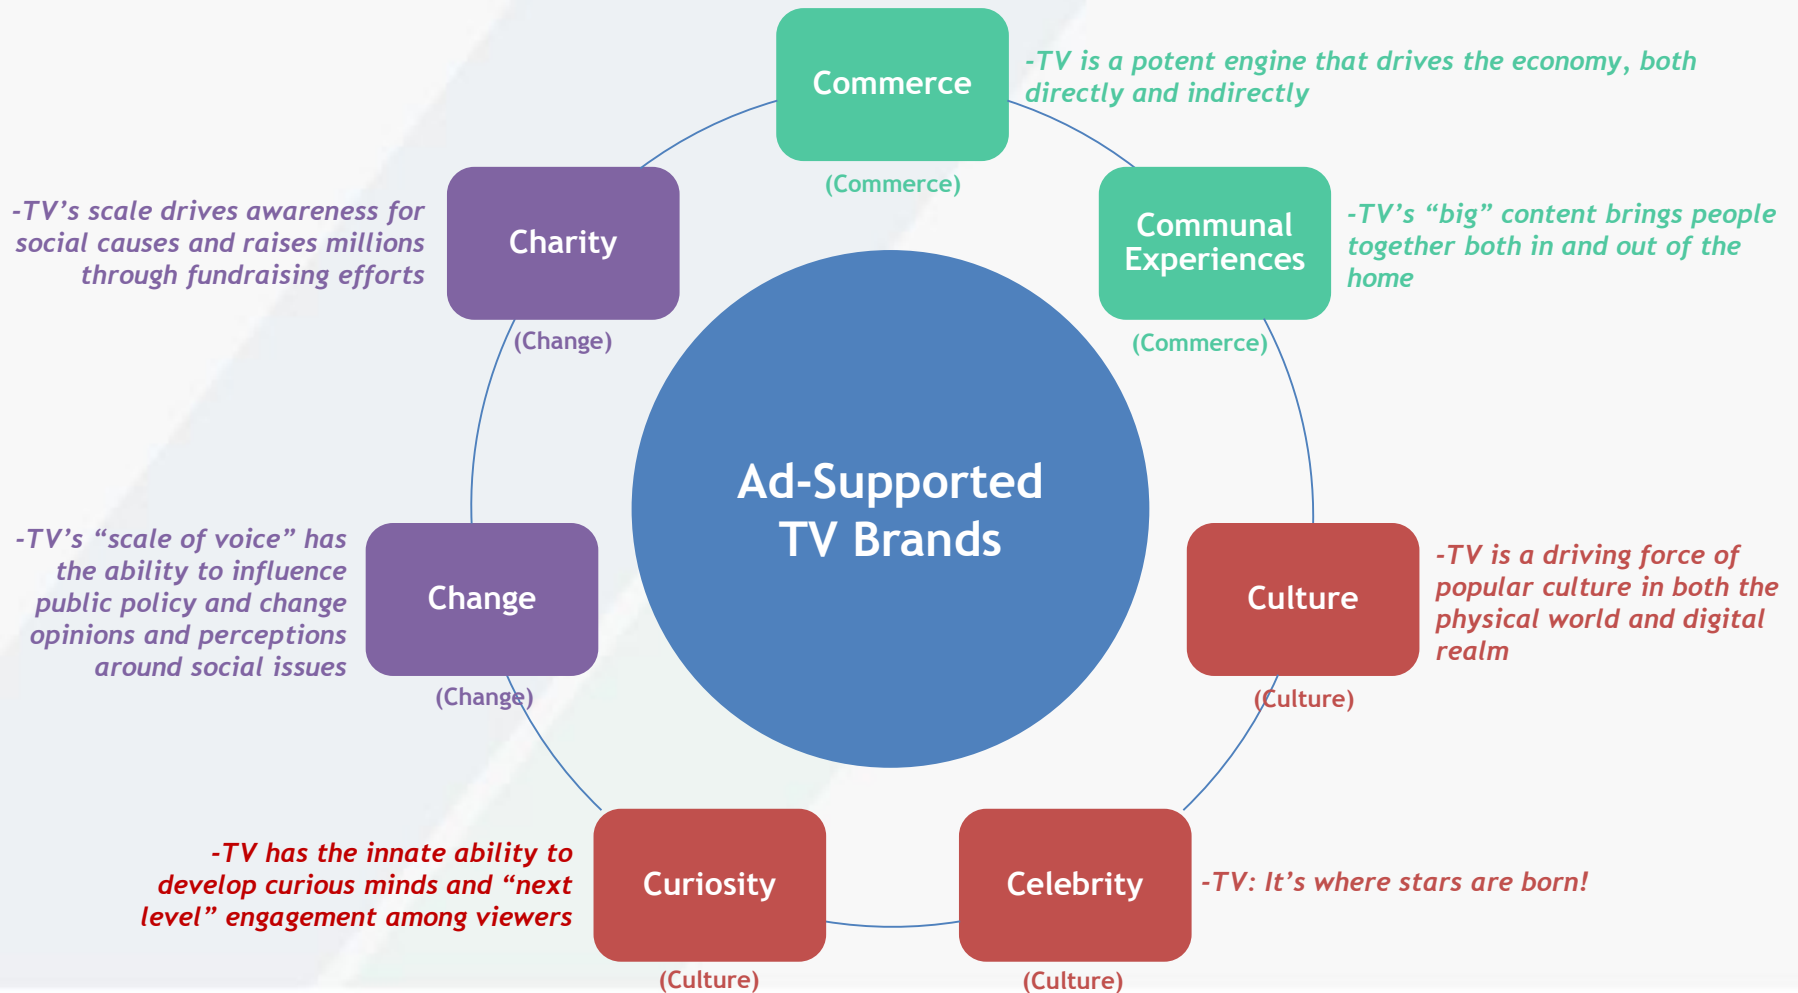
Commerce

(Commerce)

-TV is a potent engine that drives the economy, both directly and indirectly

-TV's scale drives awareness for social causes and raises millions through fundraising efforts

Charity

(Change)

Communal Experiences

(Commerce)

-TV's "big" content brings people together both in and out of the home

Ad-Supported TV Brands

-TV's "scale of voice" has the ability to influence public policy and change opinions and perceptions around social issues

Change

(Change)

Culture

(Culture)

-TV is a driving force of popular culture in both the physical world and digital realm

-TV has the innate ability to develop curious minds and "next level" engagement among viewers

Curiosity

(Culture)

Celebrity

(Culture)

-TV: It's where stars are born!